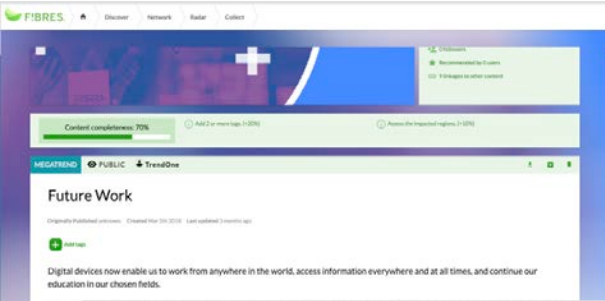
FIBRES Discover Network Radar Collect

1 followers
Recommended by 0 users
9 linkages to other content

FIBRES

Content completeness: 70%
Add 2 or more tags (+10%)
Assess the impacted regions (+10%)

MEGATREND PUBLIC TrendOne

Future Work

Originally Published unknown Created Mar 5th 2018 Last updated 3 months ago

Add tags

Digital devices now enable us to work from anywhere in the world, access information everywhere and at all times, and continue our education in our chosen fields.